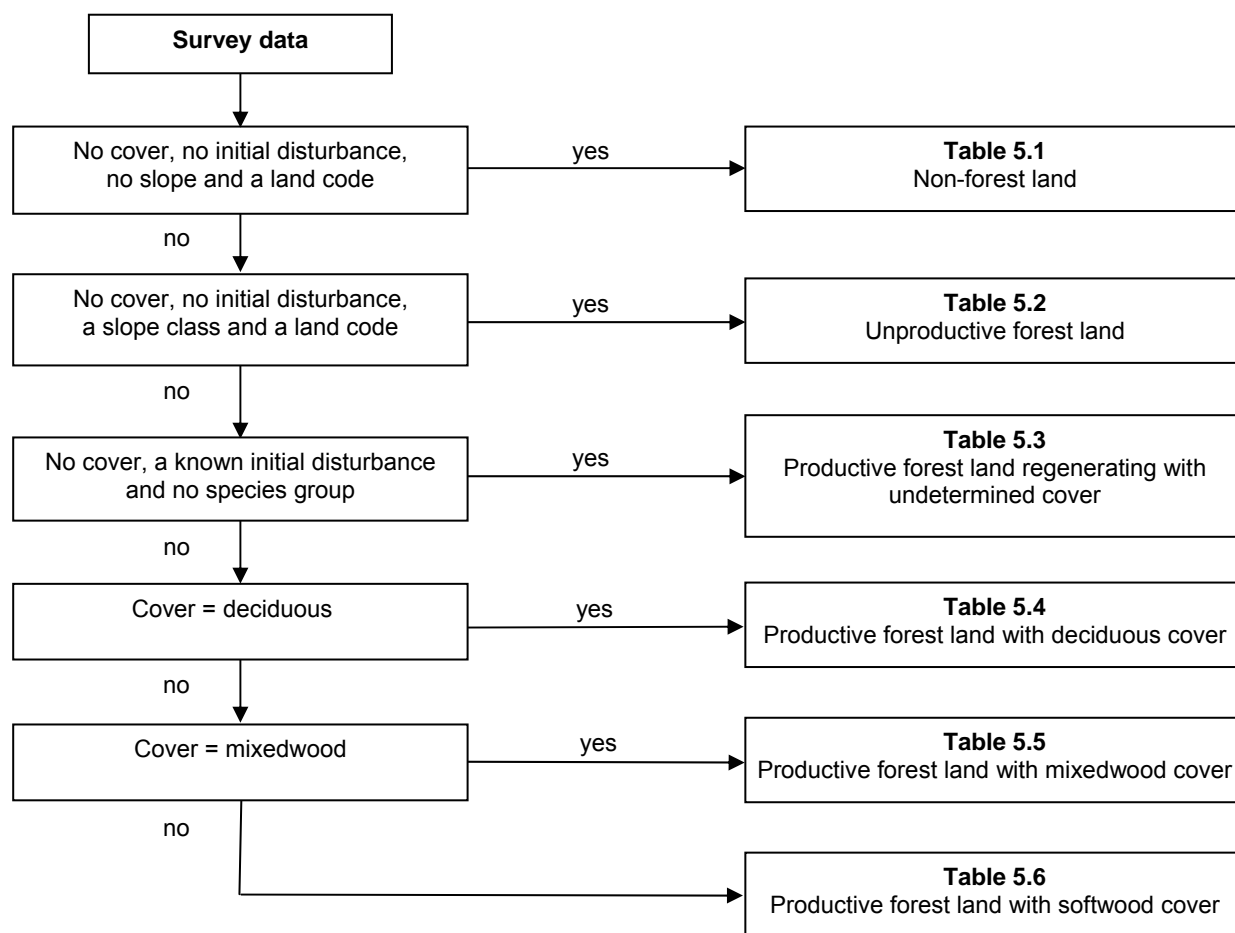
Survey data

No cover, no initial disturbance, no slope and a land code

yes

**Table 5.1**
Non-forest land

no

No cover, no initial disturbance, a slope class and a land code

yes

**Table 5.2**
Unproductive forest land

no

No cover, a known initial disturbance and no species group

yes

**Table 5.3**
Productive forest land regenerating with undetermined cover

no

Cover = deciduous

yes

**Table 5.4**
Productive forest land with deciduous cover

no

Cover = mixedwood

yes

**Table 5.5**
Productive forest land with mixedwood cover

no

**Table 5.6**
Productive forest land with softwood cover